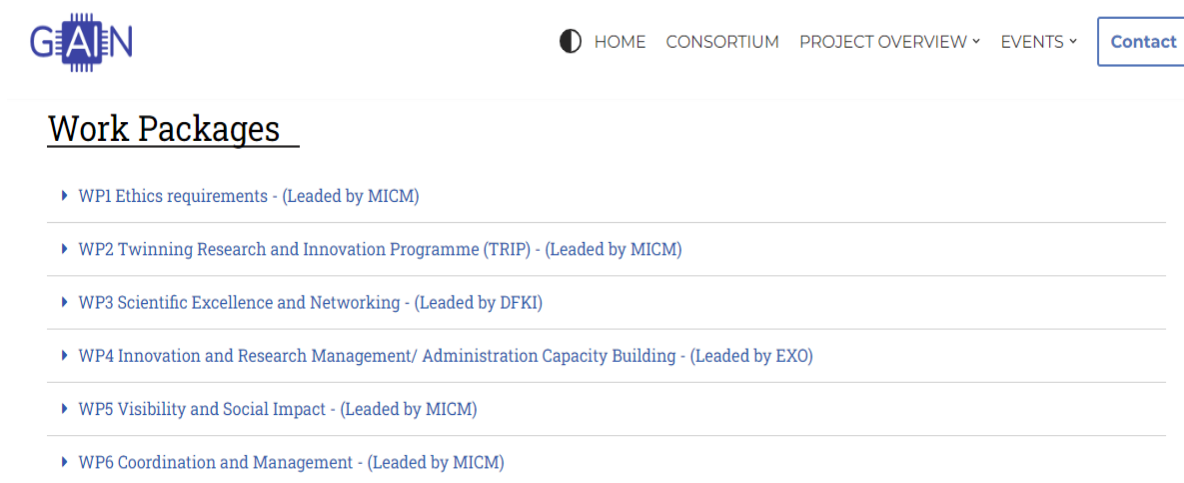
GAIN

HOME CONSORTIUM PROJECT OVERVIEW EVENTS Contact

Work Packages

WP1 Ethics requirements - (Leaded by MICM)

WP2 Twinning Research and Innovation Programme (TRIP) - (Leaded by MICM)

WP3 Scientific Excellence and Networking - (Leaded by DFKI)

WP4 Innovation and Research Management/ Administration Capacity Building - (Leaded by EXO)

WP5 Visibility and Social Impact - (Leaded by MICM)

WP6 Coordination and Management - (Leaded by MICM)